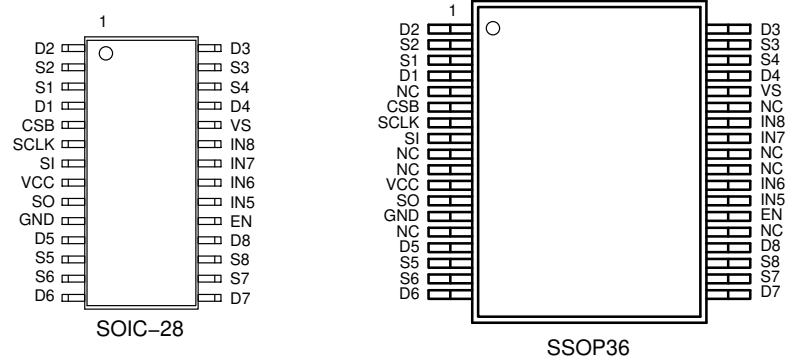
1

D2
S2
S1
D1
CSB
SCLK
SI
VCC
SO
GND
D5
S5
S6
D6

D3
S3
S4
D4
VS
IN8
IN7
IN6
IN5
EN
D8
S8
S7
D7

SOIC−28

1

D2
S2
S1
D1
NC
CSB
SCLK
SI
NC
NC
VCC
SO
GND
NC
D5
S5
S6
D6

D3
S3
S4
D4
VS
NC
IN8
IN7
NC
NC
IN6
IN5
EN
NC
D8
S8
S7
D7

SSOP36